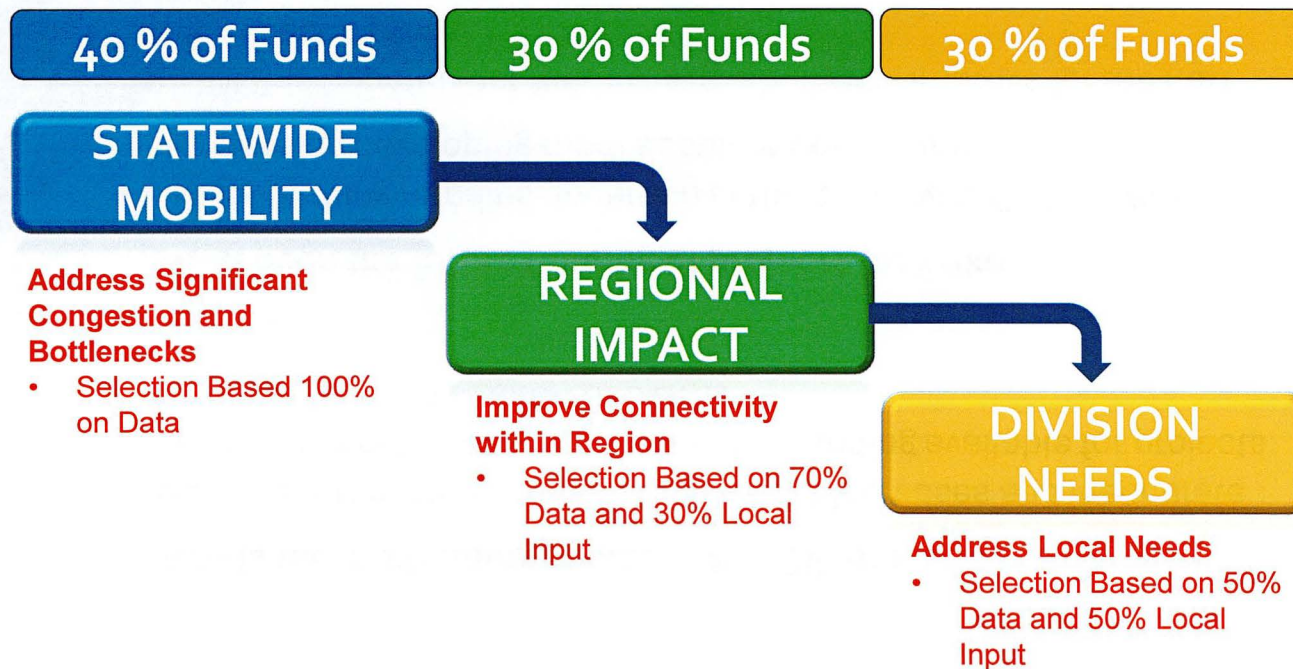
40 % of Funds

30 % of Funds

30 % of Funds

STATEWIDE MOBILITY

Address Significant Congestion and Bottlenecks
• Selection Based 100% on Data

REGIONAL IMPACT

Improve Connectivity within Region
• Selection Based on 70% Data and 30% Local Input

DIVISION NEEDS

Address Local Needs
• Selection Based on 50% Data and 50% Local Input